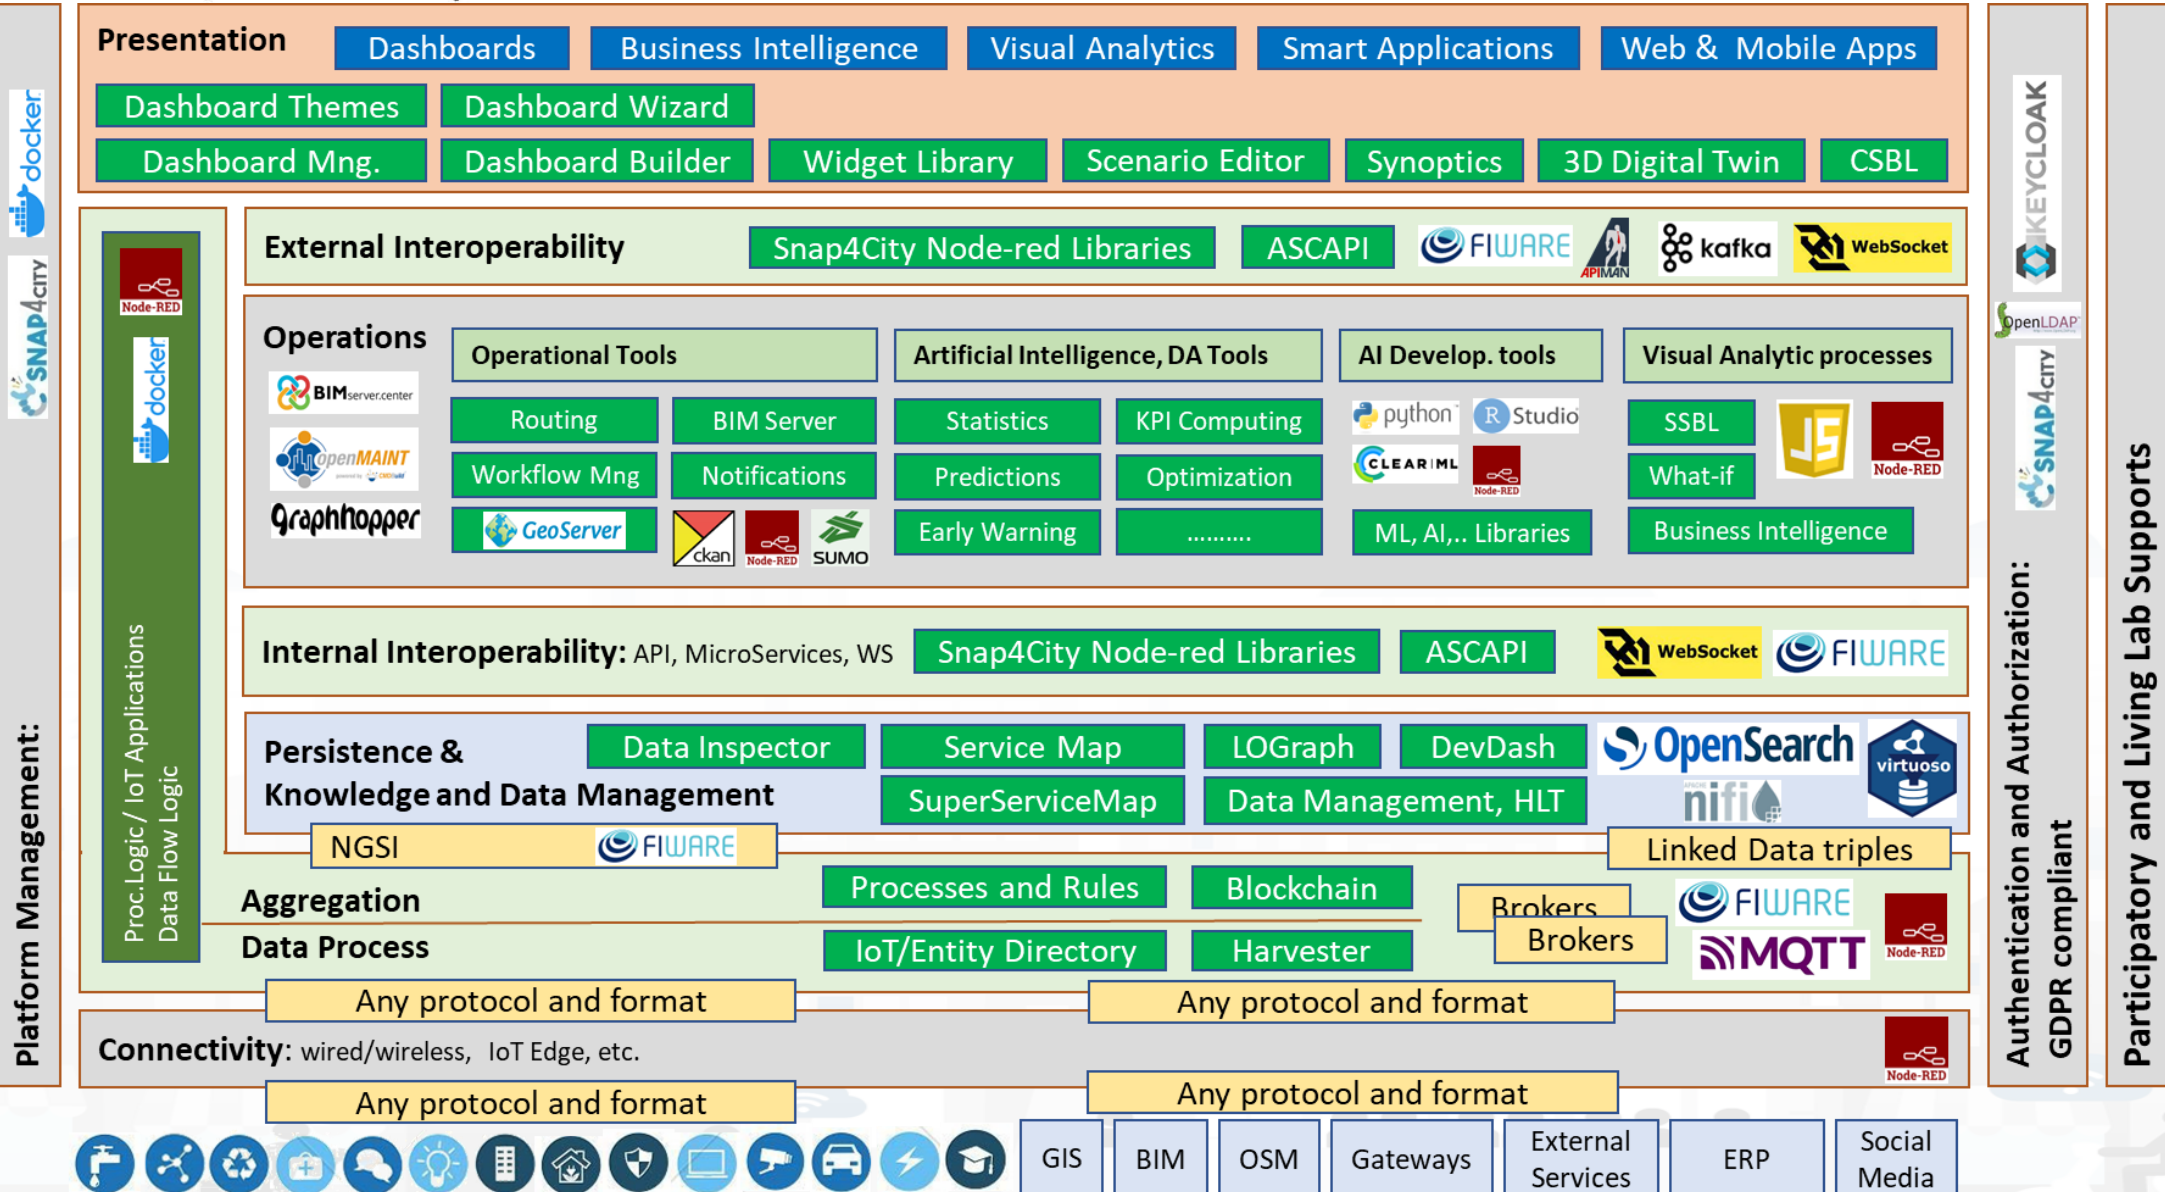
Presentation
Dashboards
Business Intelligence
Visual Analytics
Smart Applications
Web & Mobile Apps
Dashboard Themes
Dashboard Wizard
Dashboard Mng.
Dashboard Builder
Widget Library
Scenario Editor
Synoptics
3D Digital Twin
CSBL

docker
SNAP4CITY
Platform Management:

Node-RED
docker
Proc.Logic / IoT Applications
Data Flow Logic

External Interoperability
Snap4City Node-red Libraries
ASCAPI
FIWARE
APIMAN
kafka
WebSocket

KEYCLOAK
OpenLDAP
SNAP4CITY
Authentication and Authorization:
GDPR compliant
Participatory and Living Lab Supports

Operations
BIMserver.center
openMAINT
Graphhopper
Operational Tools
Routing
BIM Server
Workflow Mng
Notifications
GeoServer
ckan
Node-RED
SUMO
Artificial Intelligence, DA Tools
Statistics
KPI Computing
Predictions
Optimization
Early Warning
..........
AI Develop. tools
python
R Studio
CLEAR ML
Node-RED
ML, AI,.. Libraries
Visual Analytic processes
SSBL
What-if
JS
Node-RED
Business Intelligence

Internal Interoperability: API, MicroServices, WS
Snap4City Node-red Libraries
ASCAPI
WebSocket
FIWARE

Persistence &
Knowledge and Data Management
Data Inspector
Service Map
LOGraph
DevDash
SuperServiceMap
Data Management, HLT
OpenSearch
nifi
virtuoso
NGSI
FIWARE
Linked Data triples

Aggregation
Data Process
Processes and Rules
Blockchain
IoT/Entity Directory
Harvester
Brokers
Brokers
FIWARE
MQTT
Node-RED

Any protocol and format
Any protocol and format
Connectivity: wired/wireless, IoT Edge, etc.
Node-RED
Any protocol and format
Any protocol and format

GIS
BIM
OSM
Gateways
External Services
ERP
Social Media